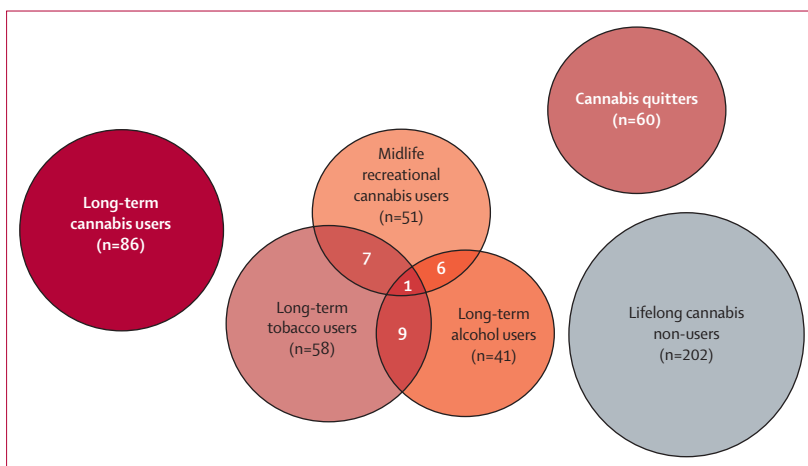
Long-term cannabis users (n=86)

Midlife recreational cannabis users (n=51)

Cannabis quitters (n=60)

7

6

1

9

Long-term tobacco users (n=58)

Long-term alcohol users (n=41)

Lifelong cannabis non-users (n=202)